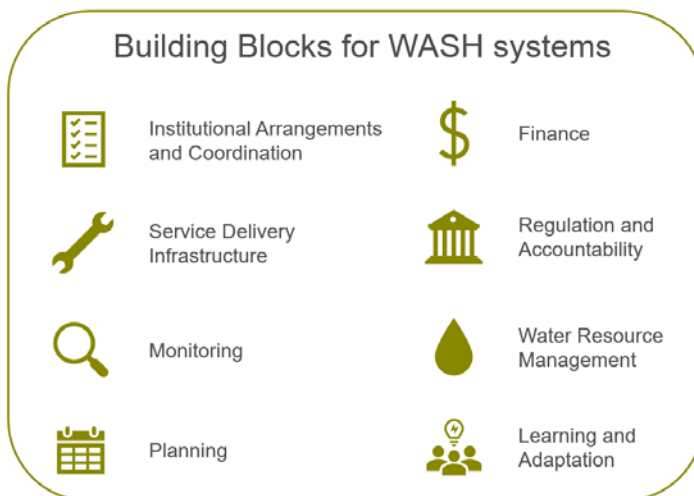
Building Blocks for WASH systems

Institutional Arrangements and Coordination

Service Delivery Infrastructure

Monitoring

Planning

$

Finance

Regulation and Accountability

Water Resource Management

Learning and Adaptation